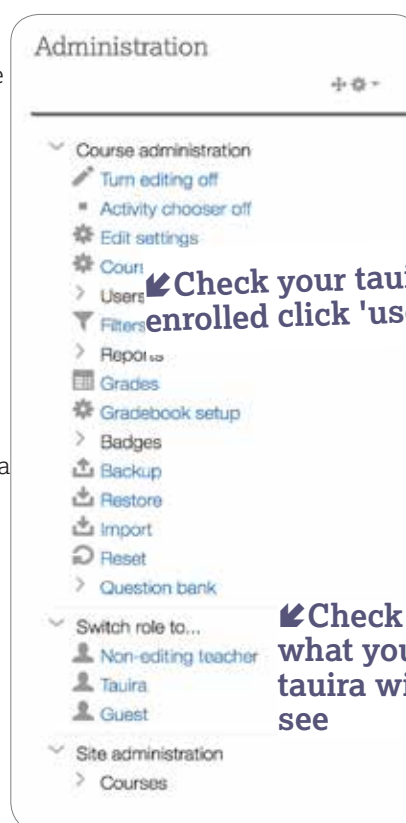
e

a

Administration

Course administration
Turn editing off
Activity chooser off
Edit settings
Cour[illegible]
Users
Filters
Reports
Grades
Gradebook setup
Badges
Backup
Restore
Import
Reset
Question bank

Check your taui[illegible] enrolled click 'us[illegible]

Switch role to...
Non-editing teacher
Tauira
Guest

Check what you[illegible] tauira wi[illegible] see

Site administration
Courses